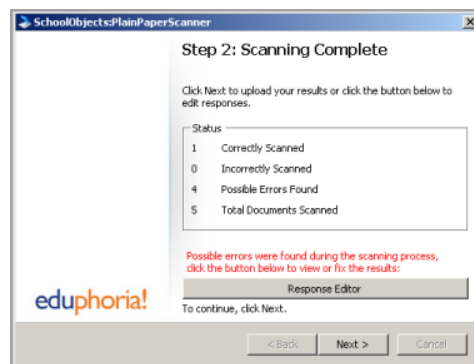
SchoolObjects:PlainPaperScanner

Step 2: Scanning Complete

Click Next to upload your results or click the button below to edit responses.

Status

1 Correctly Scanned

0 Incorrectly Scanned

4 Possible Errors Found

5 Total Documents Scanned

Possible errors were found during the scanning process, click the button below to view or fix the results:

eduphoria!

Response Editor

To continue, click Next.

< Back

Next >

Cancel